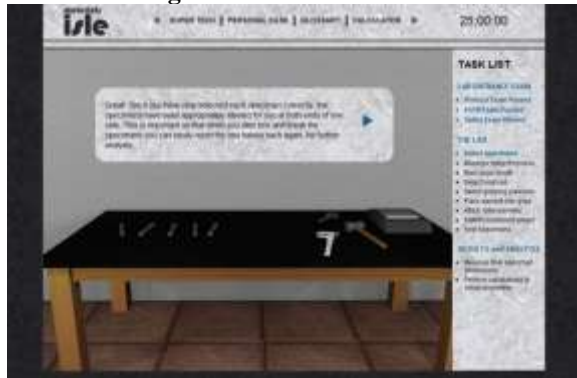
isle

SUPER TOOL | PERSONAL DATA | GLOSSARY | CALCULATOR

25:00:00

Great. So it looks like you have now selected each specimen correctly, the specimens have been appropriately labeled for you at both ends of the rods. This is important as that when you then test and break the specimens you can easily match the two halves back again for further analysis.

TASK LIST

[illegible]

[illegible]

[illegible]

7